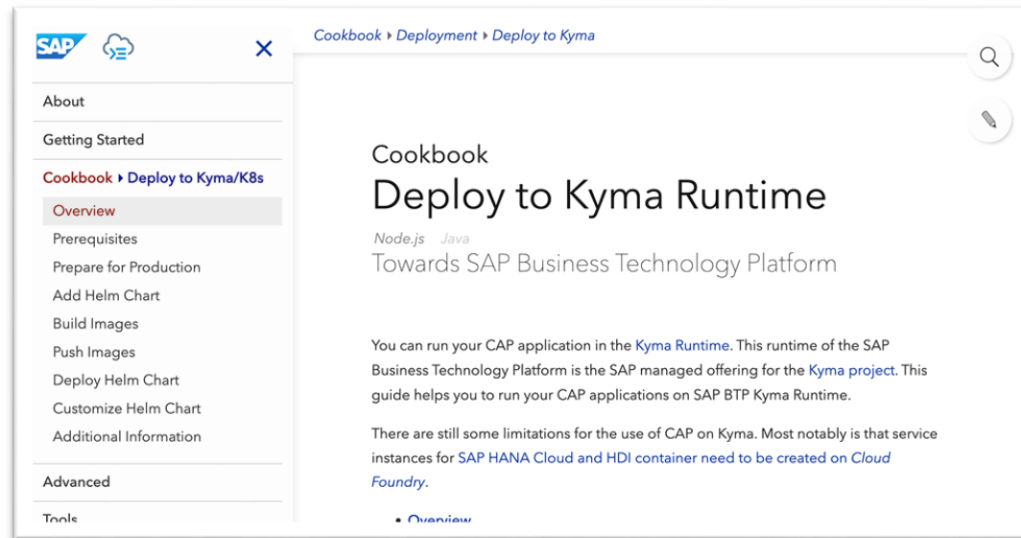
SAP

About

Getting Started

Cookbook ▸ Deploy to Kyma/K8s

Overview

Prerequisites

Prepare for Production

Add Helm Chart

Build Images

Push Images

Deploy Helm Chart

Customize Helm Chart

Additional Information

Advanced

Tools

Cookbook ▸ Deployment ▸ Deploy to Kyma

Cookbook

Deploy to Kyma Runtime

Node.js Java

Towards SAP Business Technology Platform

You can run your CAP application in the Kyma Runtime. This runtime of the SAP Business Technology Platform is the SAP managed offering for the Kyma project. This guide helps you to run your CAP applications on SAP BTP Kyma Runtime.

There are still some limitations for the use of CAP on Kyma. Most notably is that service instances for SAP HANA Cloud and HDI container need to be created on Cloud Foundry.

• Overview